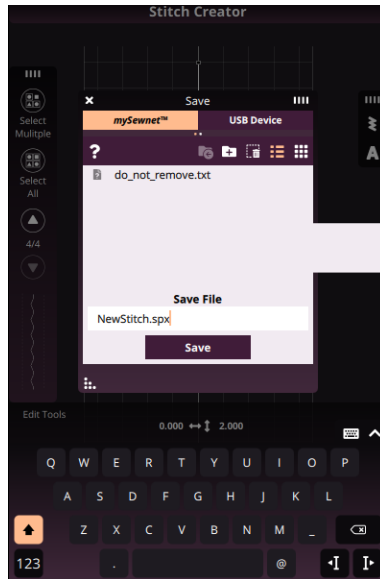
Stitch Creator

Select Mulitple

Select All

4/4

×

Save

mySewnet™

USB Device

?

do_not_remove.txt

Save File

NewStitch.spx

Save

Edit Tools

0.000 ↔↕ 2.000

Q W E R T Y U I O P

A S D F G H J K L

Z X C V B N M _

123

.

@

A